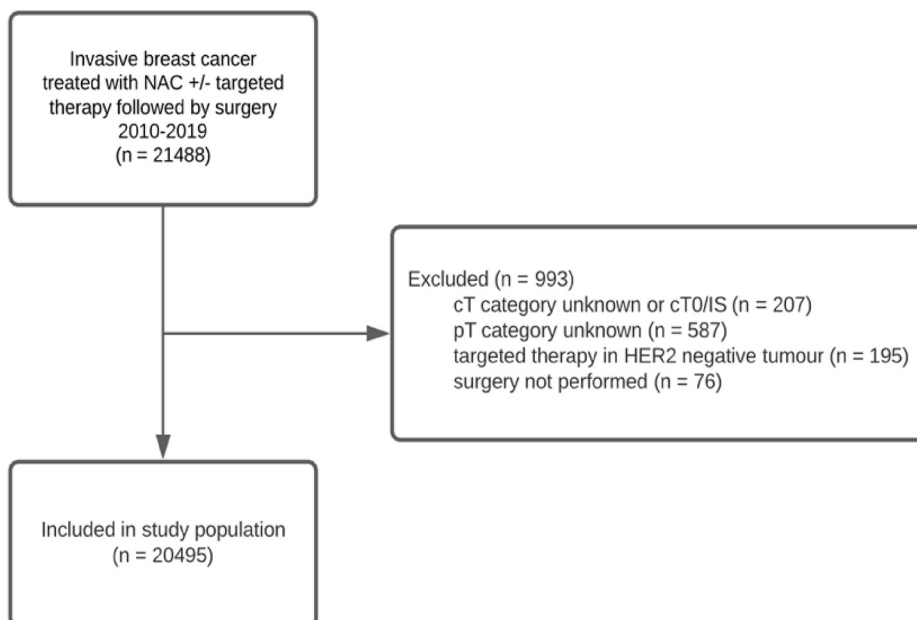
Invasive breast cancer treated with NAC +/- targeted therapy followed by surgery 2010-2019 (n = 21488)

Excluded (n = 993)
cT category unknown or cT0/IS (n = 207)
pT category unknown (n = 587)
targeted therapy in HER2 negative tumour (n = 195)
surgery not performed (n = 76)

Included in study population (n = 20495)